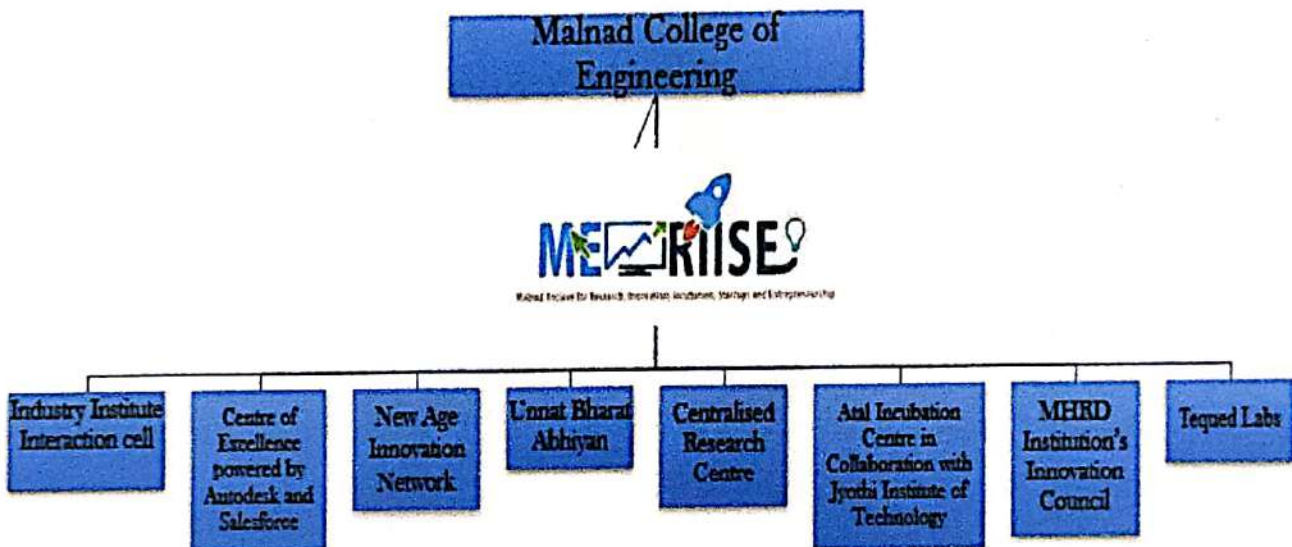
Malnad College of Engineering

ME RIISE

Malnad Enclave for Research, Innovation, Incubation, Startups and Entrepreneurship

Industry Institute Interaction cell

Centre of Excellence powered by Autodesk and Salesforce

New Age Innovation Network

Unnat Bharat Abhiyan

Centralised Research Centre

Atal Incubation Centre in Collaboration with Jyothi Institute of Technology

MHRD Institution's Innovation Council

Tequed Labs